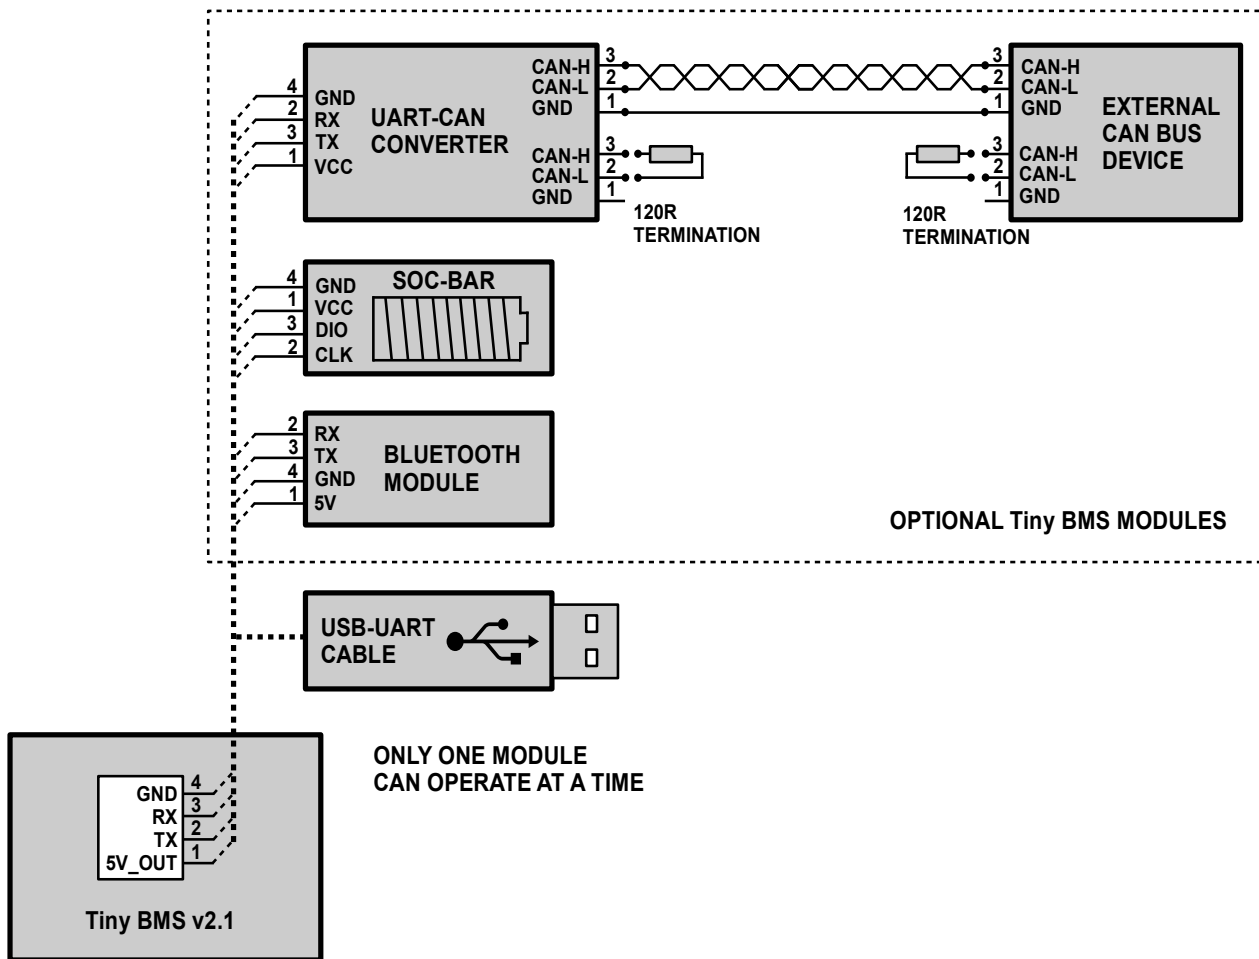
4
GND
2
RX
3
TX
1
VCC
UART-CAN
CONVERTER
CAN-H
3
CAN-L
2
GND
1
CAN-H
3
CAN-L
2
GND
1
120R
TERMINATION

3
CAN-H
2
CAN-L
1
GND
EXTERNAL
CAN BUS
DEVICE
3
CAN-H
2
CAN-L
1
GND
120R
TERMINATION

4
GND
1
VCC
3
DIO
2
CLK
SOC-BAR

2
RX
3
TX
4
GND
1
5V
BLUETOOTH
MODULE

OPTIONAL Tiny BMS MODULES

USB-UART
CABLE

ONLY ONE MODULE
CAN OPERATE AT A TIME

GND
4
RX
3
TX
2
5V_OUT
1
Tiny BMS v2.1